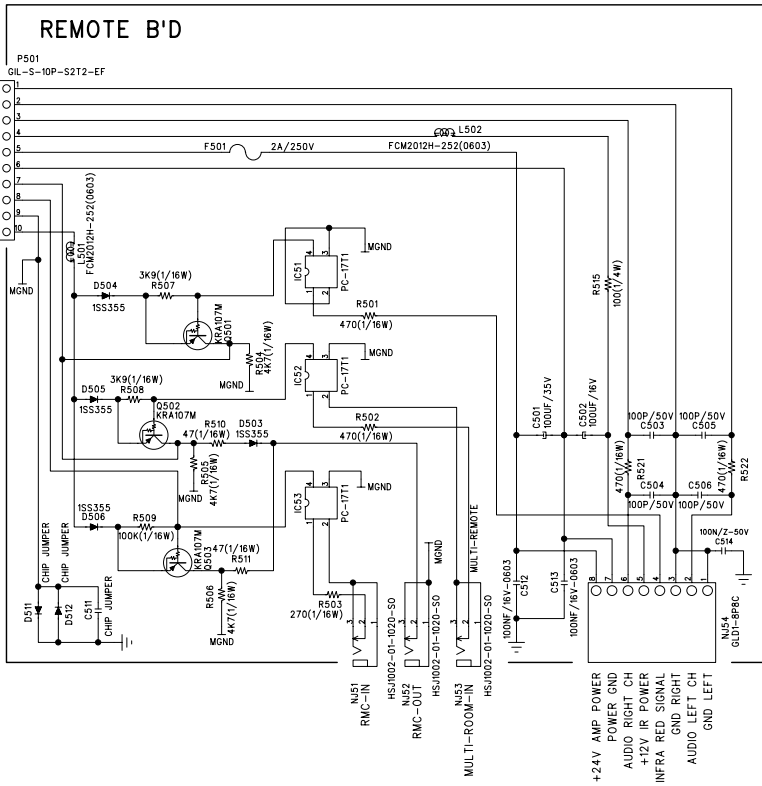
REMOTE B'D

P501
GIL-S-10P-S2T2-EF

1
2
3
4
5
6
7
8
9
10

L502
FCM2012H-252(0603)

F501
2A/250V

L501
FCM2012H-252(0603)

MGND

D504
1SS355

3K9(1/16W)
R507

KRA107M
Q501

R504
4K7(1/16W)

MGND

D505
1SS355

3K9(1/16W)
R508

Q502
KRA107M

R510
47(1/16W)

D503
1SS355

R505
4K7(1/16W)

MGND

1SS355
D506

R509
100K(1/16W)

KRA107M
Q503

47(1/16W)
R511

R506
4K7(1/16W)

MGND

CHIP JUMPER
CHIP JUMPER
CHIP JUMPER

D511
D512
C511

IC51
PC-17T1
MGND

R501
470(1/16W)

IC52
PC-17T1
MGND

R502
470(1/16W)

IC53
PC-17T1
MGND

R503
270(1/16W)

MGND

MULTI-REMOTE

R515
100(1/4W)

C501
100UF/35V

C502
100UF/16V

100P/50V
C503

100P/50V
C505

470(1/16W)
R521

C504
100P/50V

C506
100P/50V

470(1/16W)
R522

100N/Z-50V
C514

C512
100NF/16V-0603

C513
100NF/16V-0603

8 7 6 5 4 3 2 1

NJ54
GLD1-8P8C

NJ51
HSJ1002-01-1020-SO
RMC-IN

NJ52
HSJ1002-01-1020-SO
RMC-OUT

NJ53
HSJ1002-01-1020-SO
MULTI-ROOM-IN

+24V AMP POWER
POWER GND
AUDIO RIGHT CH
+12V IR POWER
INFRA RED SIGNAL
GND RIGHT
AUDIO LEFT CH
GND LEFT